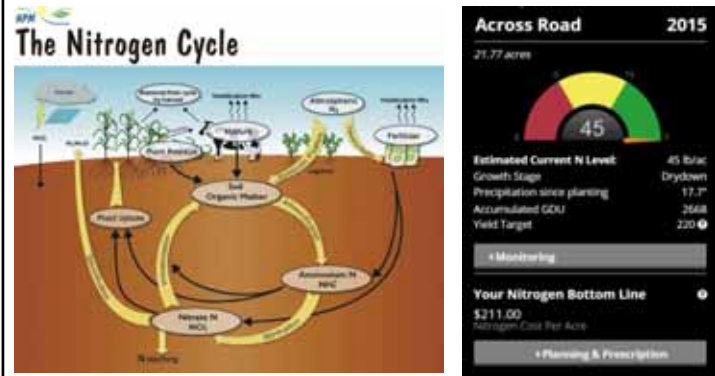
AFM
The Nitrogen Cycle

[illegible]
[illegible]
Manure
Plant Residue
Atmospheric $N_2$
Fertilizer
Soil Organic Matter
Plant Uptake
Ammonium-N $NH_4^+$
Nitrate-N $NO_3^-$
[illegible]
N leaching
Legumes

Across Road 2015
21.77 acres
45
Estimated Current N Level: 45 lb/ac
Growth Stage Drydown
Precipitation since planting 17.7"
Accumulated GDU 2668
Yield Target 220
+ Monitoring
Your Nitrogen Bottom Line
$211.00
Nitrogen Cost Per Acre
+ Planning & Prescription